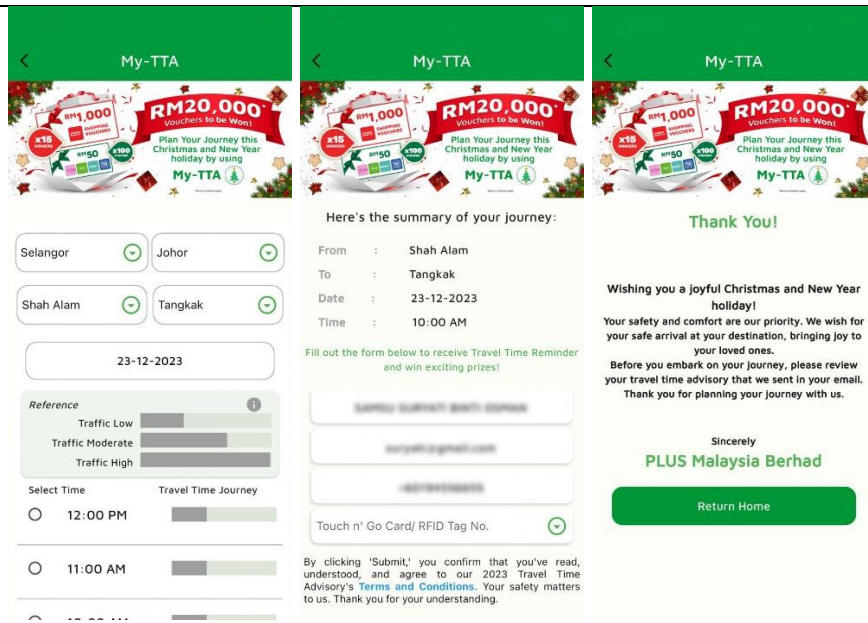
My-TTA

RM1,000 SHOPPING VOUCHERS x15 WINNERS RM50 x100 WINNERS

RM20,000 Vouchers to be Won!

Plan Your Journey this Christmas and New Year holiday by using My-TTA

Selangor
Johor
Shah Alam
Tangkak

23-12-2023

Reference
Traffic Low
Traffic Moderate
Traffic High

Select Time
Travel Time Journey

12:00 PM
11:00 AM
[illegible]

My-TTA

RM1,000 SHOPPING VOUCHERS x15 WINNERS RM50 x100 WINNERS

RM20,000 Vouchers to be Won!

Plan Your Journey this Christmas and New Year holiday by using My-TTA

Here's the summary of your journey:

| From | : | Shah Alam |
|---|---|---|
| To | : | Tangkak |
| Date | : | 23-12-2023 |
| Time | : | 10:00 AM |

Fill out the form below to receive Travel Time Reminder and win exciting prizes!

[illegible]
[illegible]
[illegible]
Touch n' Go Card/ RFID Tag No.

By clicking 'Submit,' you confirm that you've read, understood, and agree to our 2023 Travel Time Advisory's Terms and Conditions. Your safety matters to us. Thank you for your understanding.

My-TTA

RM1,000 SHOPPING VOUCHERS x15 WINNERS RM50 x100 WINNERS

RM20,000 Vouchers to be Won!

Plan Your Journey this Christmas and New Year holiday by using My-TTA

Thank You!

Wishing you a joyful Christmas and New Year holiday!
Your safety and comfort are our priority. We wish for your safe arrival at your destination, bringing joy to your loved ones.
Before you embark on your journey, please review your travel time advisory that we sent in your email.
Thank you for planning your journey with us.

Sincerely
PLUS Malaysia Berhad

Return Home